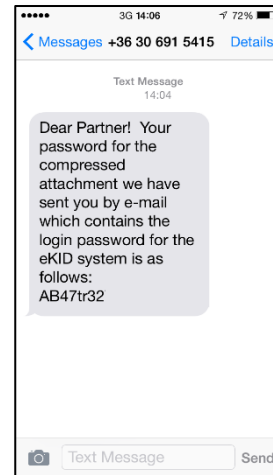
••••• 3G 14:06 72%

< Messages +36 30 691 5415 Details

Text Message
14:04

Dear Partner! Your password for the compressed attachment we have sent you by e-mail which contains the login password for the eKID system is as follows:
AB47tr32

Text Message Send